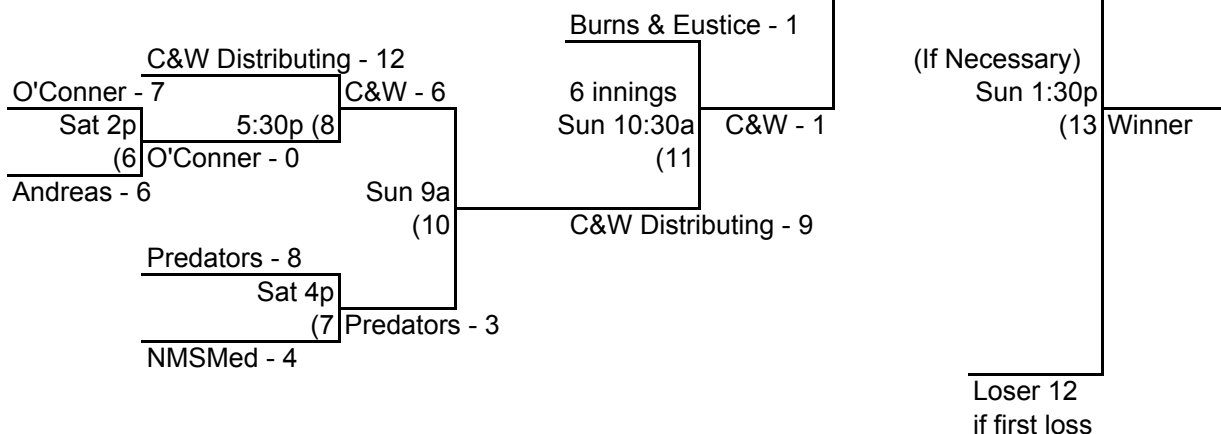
Burns & Eustice - 1

C&W Distributing - 12

(If Necessary)

O'Conner - 7

C&W - 6

6 innings

Sun 1:30p

Sat 2p

5:30p (8

Sun 10:30a

C&W - 1

(13 Winner

(6 O'Conner - 0

(11

Andreas - 6

Sun 9a

(10

C&W Distributing - 9

Predators - 8

Sat 4p

(7 Predators - 3

NMSMed - 4

Loser 12
if first loss